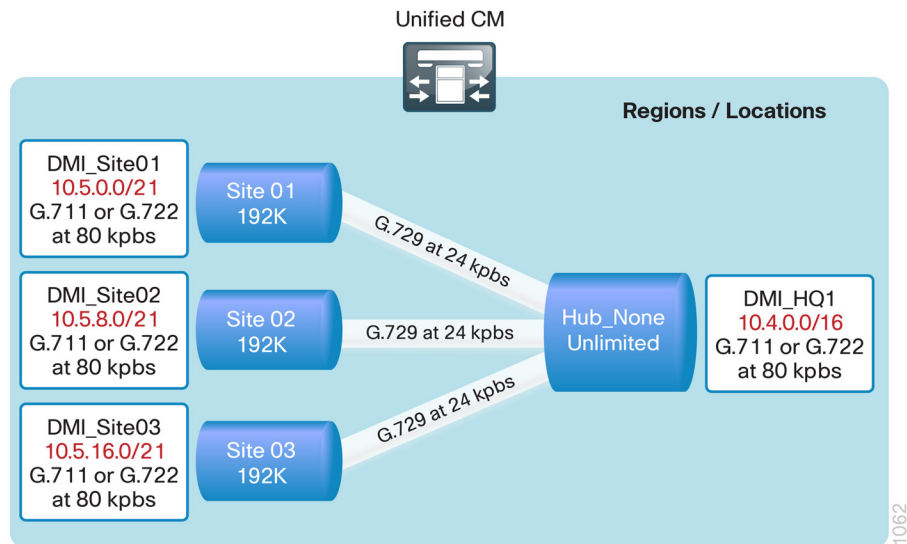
Unified CM

Regions / Locations

DMI_Site01
10.5.0.0/21
G.711 or G.722
at 80 kpbs

Site 01
192K

G.729 at 24 kpbs

DMI_Site02
10.5.8.0/21
G.711 or G.722
at 80 kpbs

Site 02
192K

G.729 at 24 kpbs

Hub_None
Unlimited

DMI_HQ1
10.4.0.0/16
G.711 or G.722
at 80 kpbs

G.729 at 24 kpbs

DMI_Site03
10.5.16.0/21
G.711 or G.722
at 80 kpbs

Site 03
192K

1062